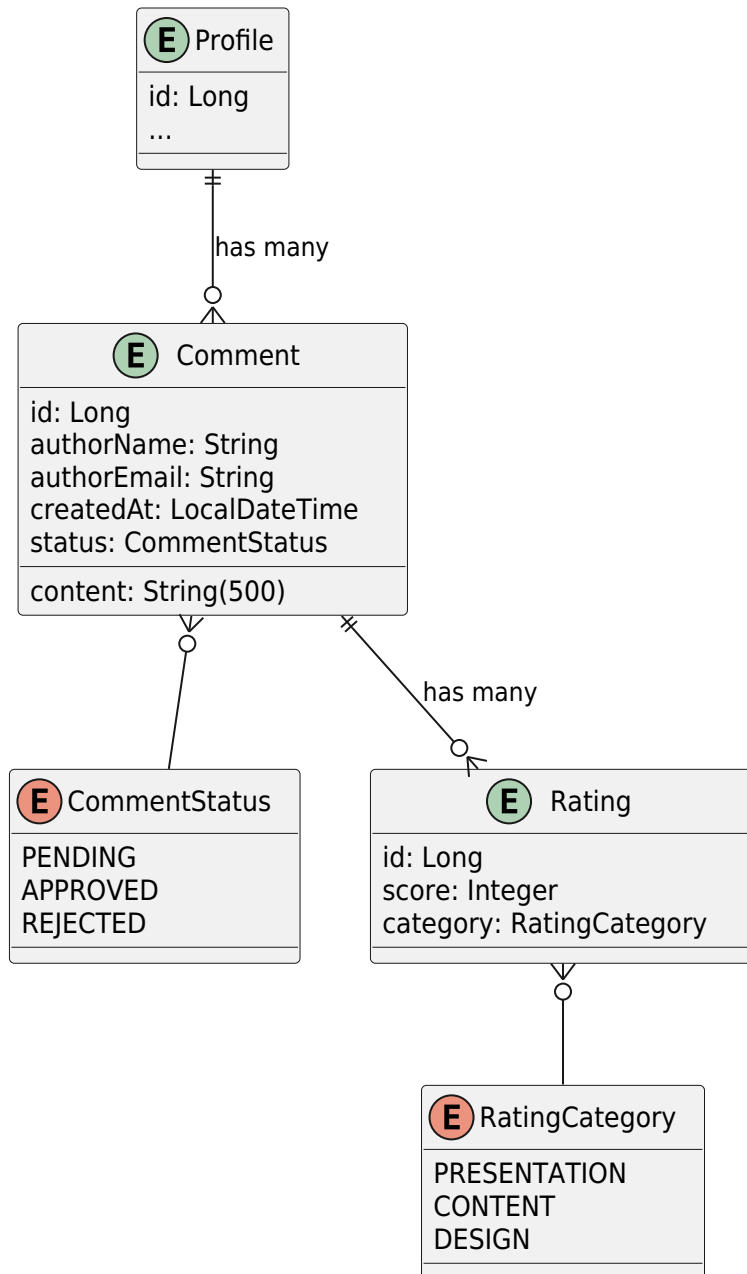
E Profile
id: Long
...

has many

E Comment
id: Long
authorName: String
authorEmail: String
createdAt: LocalDateTime
status: CommentStatus
content: String(500)

has many

E CommentStatus
PENDING
APPROVED
REJECTED

E Rating
id: Long
score: Integer
category: RatingCategory

E RatingCategory
PRESENTATION
CONTENT
DESIGN